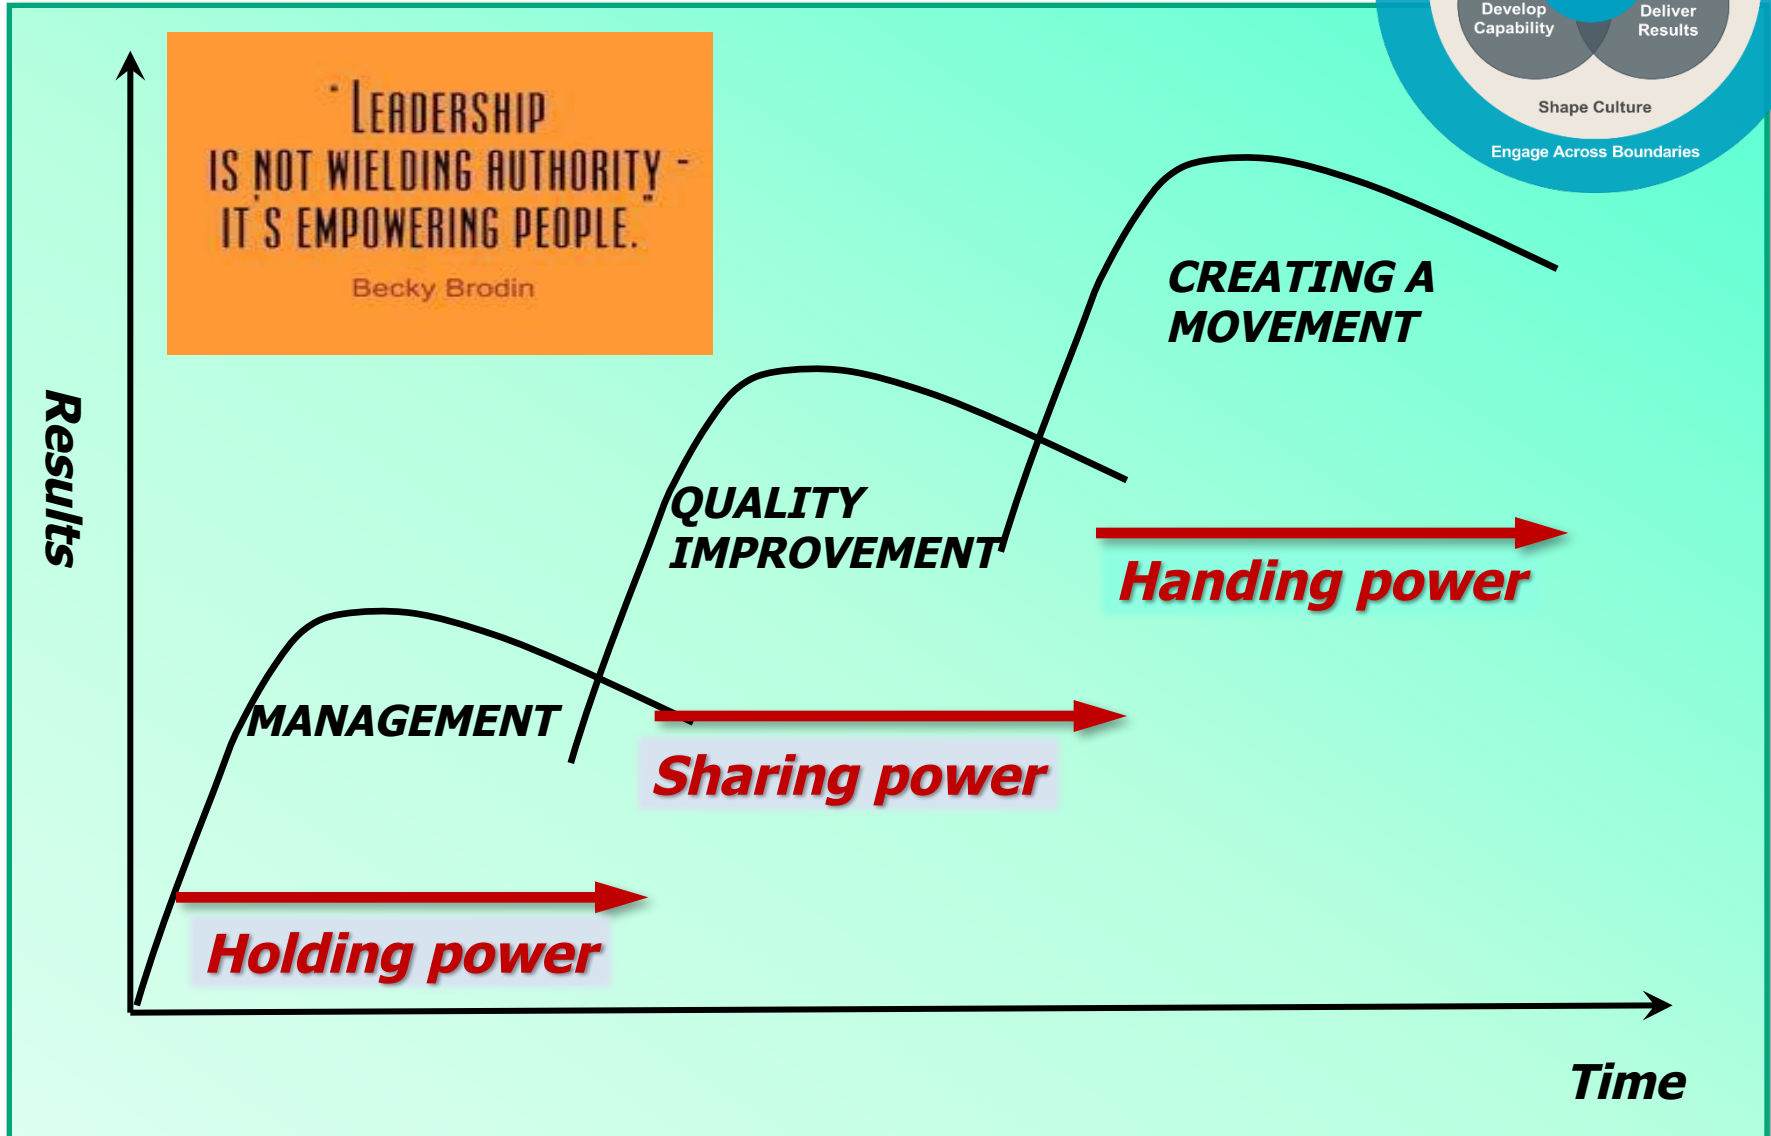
"LEADERSHIP IS NOT WIELDING AUTHORITY - IT'S EMPOWERING PEOPLE."

Becky Brodin

Develop Capability

Deliver Results

Shape Culture

Engage Across Boundaries

Results

CREATING A MOVEMENT

QUALITY IMPROVEMENT

MANAGEMENT

Handing power

Sharing power

Holding power

Time